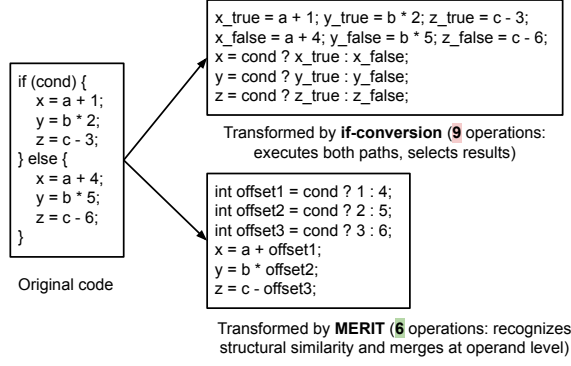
if (cond) {
x = a + 1;
y = b * 2;
z = c - 3;
} else {
x = a + 4;
y = b * 5;
z = c - 6;
}

Original code

x_true = a + 1; y_true = b * 2; z_true = c - 3;
x_false = a + 4; y_false = b * 5; z_false = c - 6;
x = cond ? x_true : x_false;
y = cond ? y_true : y_false;
z = cond ? z_true : z_false;

Transformed by **if-conversion** (9 operations: executes both paths, selects results)

int offset1 = cond ? 1 : 4;
int offset2 = cond ? 2 : 5;
int offset3 = cond ? 3 : 6;
x = a + offset1;
y = b * offset2;
z = c - offset3;

Transformed by **MERIT** (6 operations: recognizes structural similarity and merges at operand level)